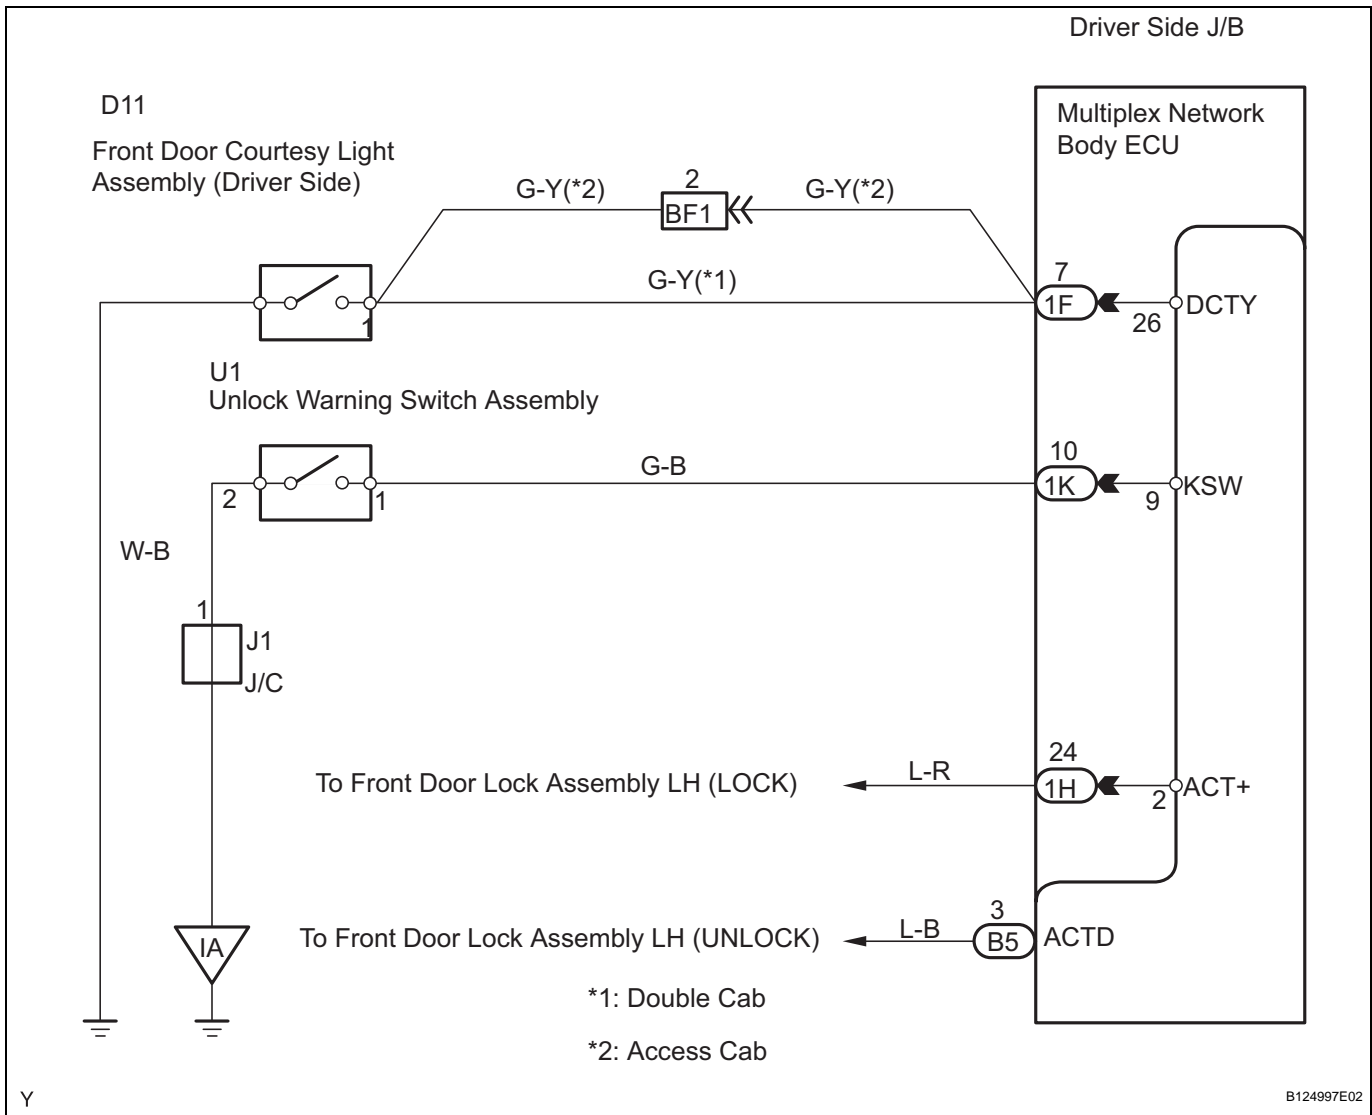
Driver Side J/B

D11

Front Door Courtesy Light Assembly (Driver Side)

Multiplex Network Body ECU

G-Y(*2)

2

BF1

G-Y(*2)

G-Y(*1)

7

1F

26

DCTY

1

U1

Unlock Warning Switch Assembly

G-B

10

1K

9

KSW

2

1

W-B

1

J1

J/C

24

To Front Door Lock Assembly LH (LOCK)

L-R

1H

2

ACT+

3

IA

To Front Door Lock Assembly LH (UNLOCK)

L-B

B5

ACTD

*1: Double Cab

*2: Access Cab

Y

B124997E02